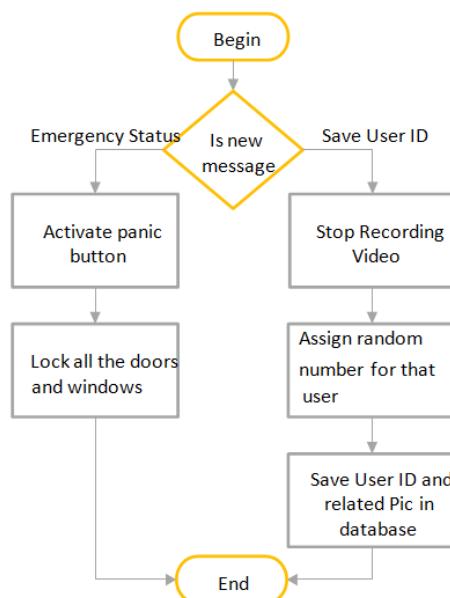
Begin

Emergency Status

Is new message

Save User ID

Activate panic button

Stop Recording Video

Lock all the doors and windows

Assign random number for that user

Save User ID and related Pic in database

End